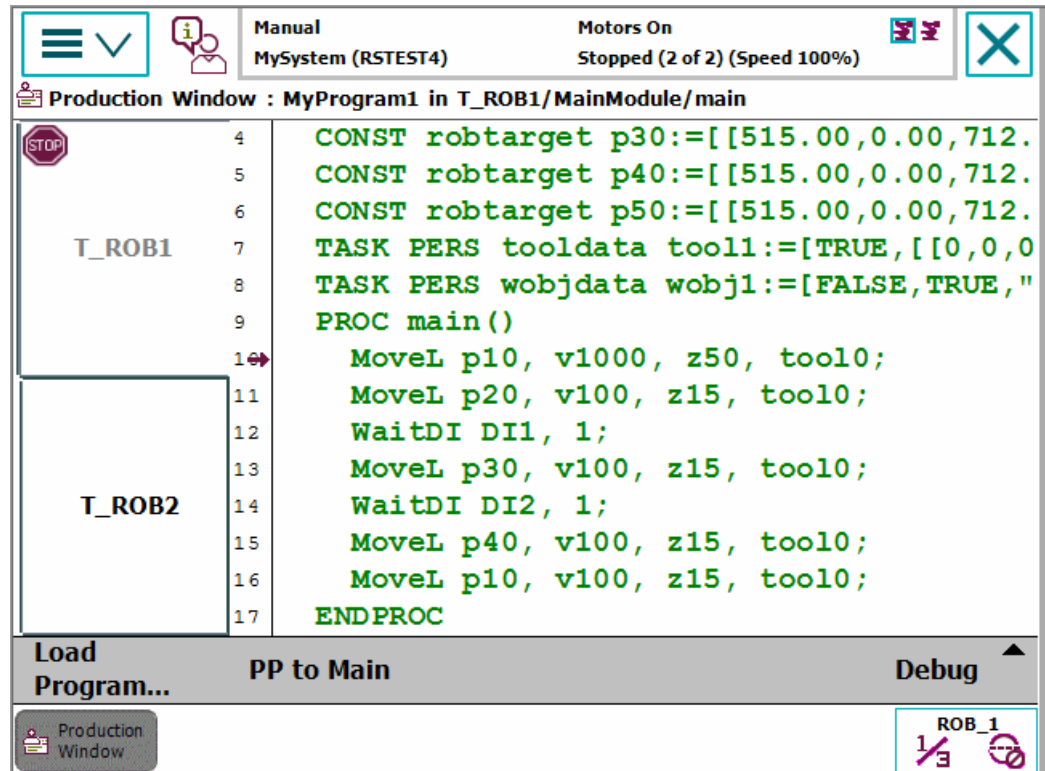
Manual
MySystem (RSTEST4)

Motors On
Stopped (2 of 2) (Speed 100%)

Production Window : MyProgram1 in T_ROB1/MainModule/main

STOP

T_ROB1

T_ROB2

4 CONST robtarget p30:=[[515.00,0.00,712.
5 CONST robtarget p40:=[[515.00,0.00,712.
6 CONST robtarget p50:=[[515.00,0.00,712.
7 TASK PERS tooldata tool1:=[TRUE,[[0,0,0
8 TASK PERS wobjdata wobj1:=[FALSE,TRUE,"
9 PROC main()
10 MoveL p10, v1000, z50, tool0;
11 MoveL p20, v100, z15, tool0;
12 WaitDI DI1, 1;
13 MoveL p30, v100, z15, tool0;
14 WaitDI DI2, 1;
15 MoveL p40, v100, z15, tool0;
16 MoveL p10, v100, z15, tool0;
17 ENDPROC

Load Program...
PP to Main
Debug

Production Window

ROB_1
$\frac{1}{3}$